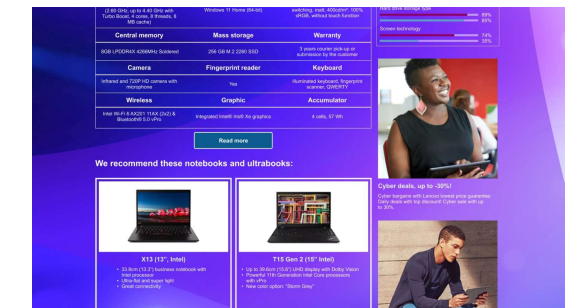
(2.60 GHz, up to 4.40 GHz with Turbo Boost, 4 cores, 8 threads, 8 MB cache) | Windows 11 Home (64-bit) | switching, Intel, 400cd/m², 100% sRGB, without touch function

| Central memory | Mass storage | Warranty |
|---|---|---|
| 8GB LPDDR4X 4266MHz Soldered | 256 GB M.2 2280 SSD | 3 years courier pick-up or submission by the customer |
| Camera | Fingerprint reader | Keyboard |
| Infrared and 720P HD camera with microphone | Yes | Illuminated keyboard, fingerprint scanner, QWERTY |
| Wireless | Graphic | Accumulator |
| Intel Wi-Fi 6 AX201 11AX (2x2) & Bluetooth® 5.0 vPro | Integrated Intel® Iris Xe graphics | 4 cells, 57 Wh |

Read more

We recommend these notebooks and ultrabooks:

X13 (13", Intel)
• 33.8cm (13.3") business notebook with Intel processor
• Ultra-flat and super light
• Great connectivity

T15 Gen 2 (15" Intel)
• Up to 39.6cm (15.6") UHD display with Dolby Vision
• Powerful 11th Generation Intel Core processors with vPro
• New color option: "Storm Grey"

Hard drive storage type
89%
89%
Screen technology
74%
35%

Cyber deals, up to -30%!
Cyber bargains with Lenovo lowest price guarantee. Daily deals with top discounts! Cyber sale with up to 30%.